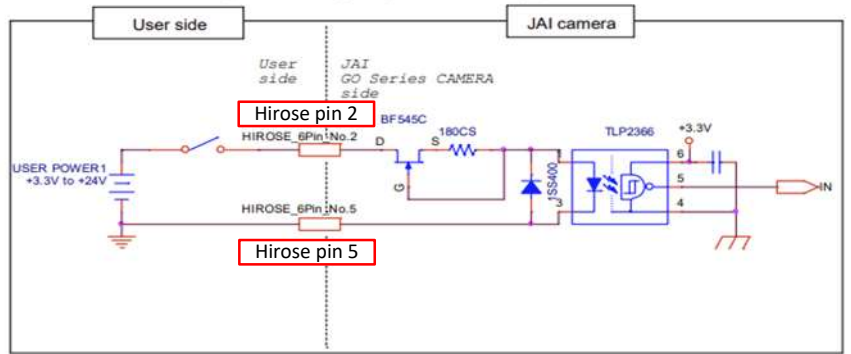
User side

JAI camera

User side

JAI GO Series CAMERA side

Hirose pin 2

BF545C

HIROSE_6Pin_No.2

D

S

180CS

G

TLP2366

+3.3V

6

5

4

IN

1SS400

3

USER POWER1 +3.3V to +24V

HIROSE_6Pin_No.5

Hirose pin 5